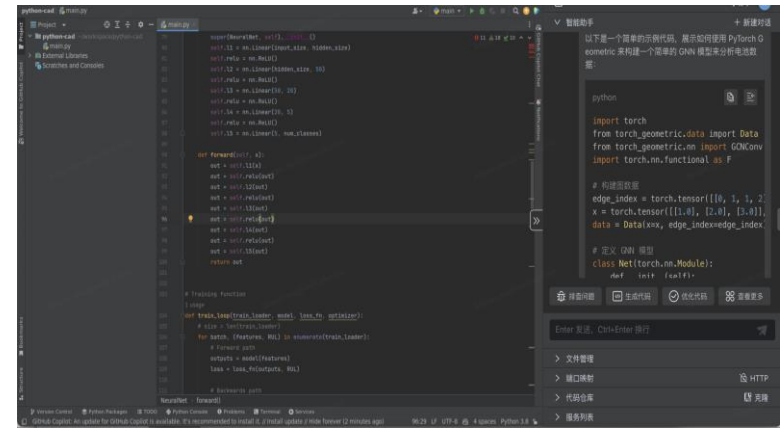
python-cad main.py

Project
python-cad
main.py
External Libraries
Scratches and Consoles

main.py

super(NeuralNet, self).__init__()
self.l1 = nn.Linear(input_size, hidden_size)
self.relu = nn.ReLU()
self.l2 = nn.Linear(hidden_size, 50)
self.relu = nn.ReLU()
self.l3 = nn.Linear(50, 30)
self.relu = nn.ReLU()
self.l4 = nn.Linear(30, 5)
self.relu = nn.ReLU()
self.l5 = nn.Linear(5, num_classes)

def forward(self, x):
out = self.l1(x)
out = self.relu(out)
out = self.l2(out)
out = self.relu(out)
out = self.l3(out)
out = self.relu(out)
out = self.l4(out)
out = self.relu(out)
out = self.l5(out)
return out

# Training function
1 usage
def train_loop(train_loader, model, loss_fn, optimizer):
# size = len(train_loader)
for batch, (features, RUL) in enumerate(train_loader):
# Forward path
outputs = model(features)
loss = loss_fn(outputs, RUL)

# Backwards path

NeuralNet > forward()

Version Control Python Packages TODO Python Console Problems Terminal Services

GitHub Copilot: An update for GitHub Copilot is available. It's recommended to install it. // Install update // Hide forever (2 minutes ago) 96:29 LF UTF-8 4 spaces Python 3.8

智能助手 + 新建对话

以下是一个简单的示例代码，展示如何使用 PyTorch Geometric 来构建一个简单的 GNN 模型来分析电池数据：

python

import torch
from torch_geometric.data import Data
from torch_geometric.nn import GCNConv
import torch.nn.functional as F

# 构建图数据
edge_index = torch.tensor([[0, 1, 1, 2
x = torch.tensor([[1.0], [2.0], [3.0]],
data = Data(x=x, edge_index=edge_index

# 定义 GNN 模型
class Net(torch.nn.Module):
def __init__(self):

排查问题 生成代码 优化代码 查看更多

Enter 发送, Ctrl+Enter 换行

文件管理
端口映射 HTTP
代码仓库 克隆
服务列表